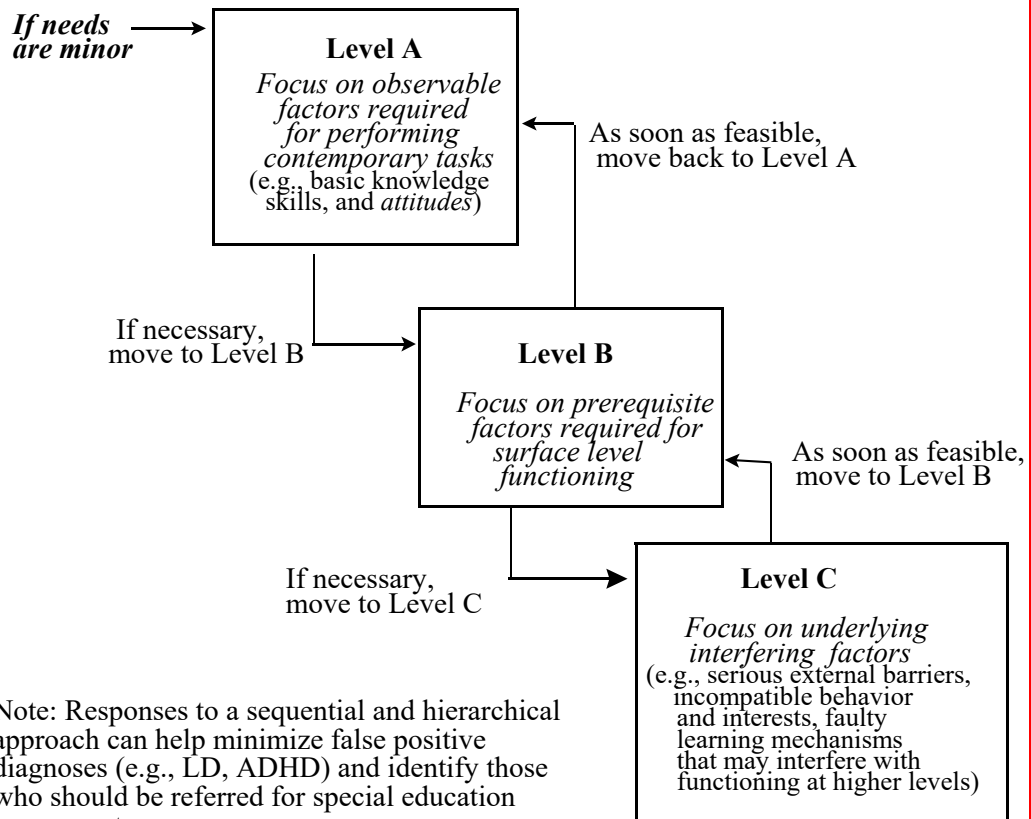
If needs are minor

Level A

Focus on observable factors required for performing contemporary tasks (e.g., basic knowledge skills, and attitudes)

As soon as feasible, move back to Level A

If necessary, move to Level B

Level B

Focus on prerequisite factors required for surface level functioning

As soon as feasible, move to Level B

If necessary, move to Level C

Level C

Focus on underlying interfering factors (e.g., serious external barriers, incompatible behavior and interests, faulty learning mechanisms that may interfere with functioning at higher levels)

Note: Responses to a sequential and hierarchical approach can help minimize false positive diagnoses (e.g., LD, ADHD) and identify those who should be referred for special education